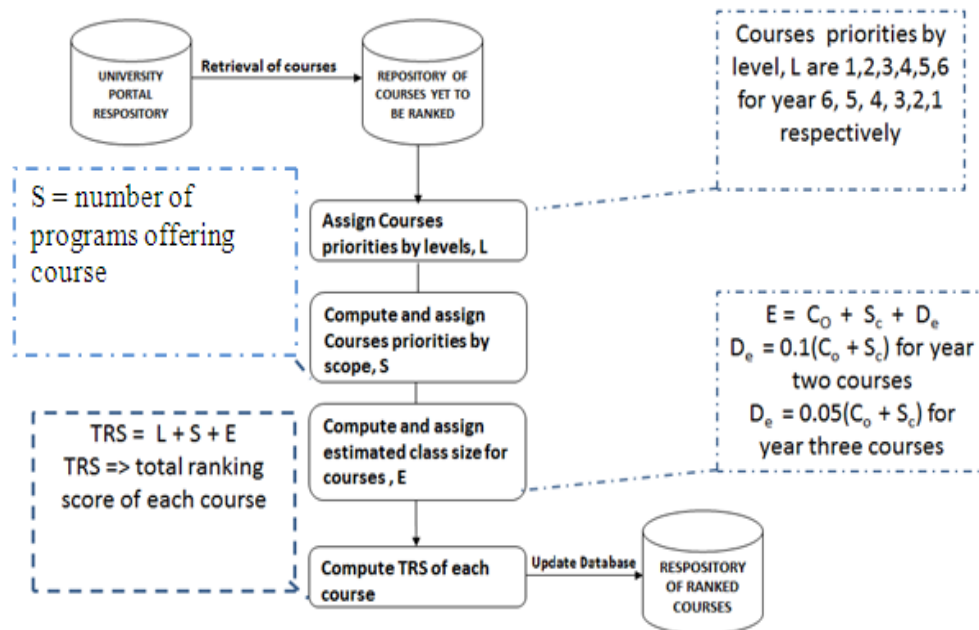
UNIVERSITY PORTAL RESPOSITORY

Retrieval of courses

REPOSITORY OF COURSES YET TO BE RANKED

Courses priorities by level, L are 1,2,3,4,5,6 for year 6, 5, 4, 3,2,1 respectively

S = number of programs offering course

Assign Courses priorities by levels, L

Compute and assign Courses priorities by scope, S

$E = C_O + S_c + D_e$
$D_e = 0.1(C_o + S_c)$ for year two courses
$D_e = 0.05(C_o + S_c)$ for year three courses

TRS = L + S + E
TRS => total ranking score of each course

Compute and assign estimated class size for courses , E

Compute TRS of each course

Update Database

RESPOSITORY OF RANKED COURSES